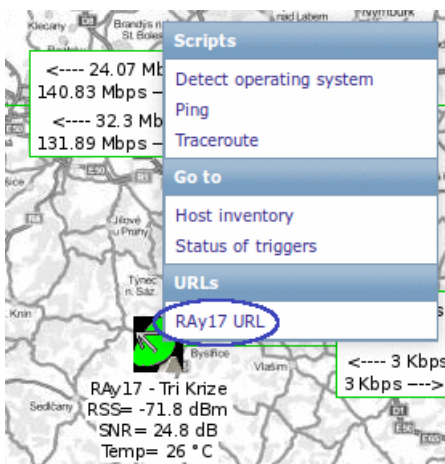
Klecany
Brandýs n.
St. Bolesl
radLabem
Nymburk
<---- 24.07 Mb
140.83 Mbps –
<---- 32.3 Mb
131.89 Mbps –
Scripts
Detect operating system
Ping
Traceroute
Go to
Host inventory
Status of triggers
URLs
RAy17 URL
Jílové u Prahy
Týnec n. Sázavou
Kralí
Bystřice
Vlasim
<---- 3 Kbps
3 Kbps --->
RAy17 - Tri Krize
RSS= -71.8 dBm
SNR= 24.8 dB
Temp= 26 °C
Sedlčany